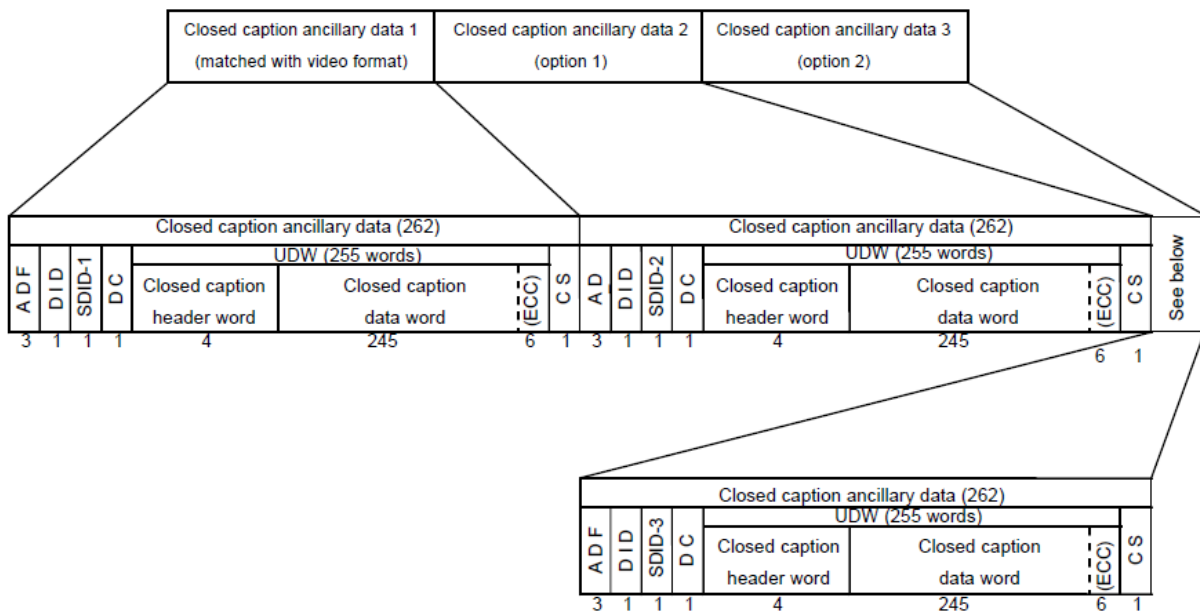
Closed caption ancillary data 1 (matched with video format)

Closed caption ancillary data 2 (option 1)

Closed caption ancillary data 3 (option 2)

Closed caption ancillary data (262)

| ADF | DID | SDID-1 | DC | UDW (255 words) Closed caption header word | Closed caption data word | (ECC) | CS |
|---|---|---|---|---|---|---|---|
| 3 | 1 | 1 | 1 | 4 | 245 | 6 | 1 |

Closed caption ancillary data (262)

| AD | DID | SDID-2 | DC | UDW (255 words) Closed caption header word | Closed caption data word | (ECC) | CS |
|---|---|---|---|---|---|---|---|
| 3 | 1 | 1 | 1 | 4 | 245 | 6 | 1 |

See below

Closed caption ancillary data (262)

| ADF | DID | SDID-3 | DC | UDW (255 words) Closed caption header word | Closed caption data word | (ECC) | CS |
|---|---|---|---|---|---|---|---|
| 3 | 1 | 1 | 1 | 4 | 245 | 6 | 1 |